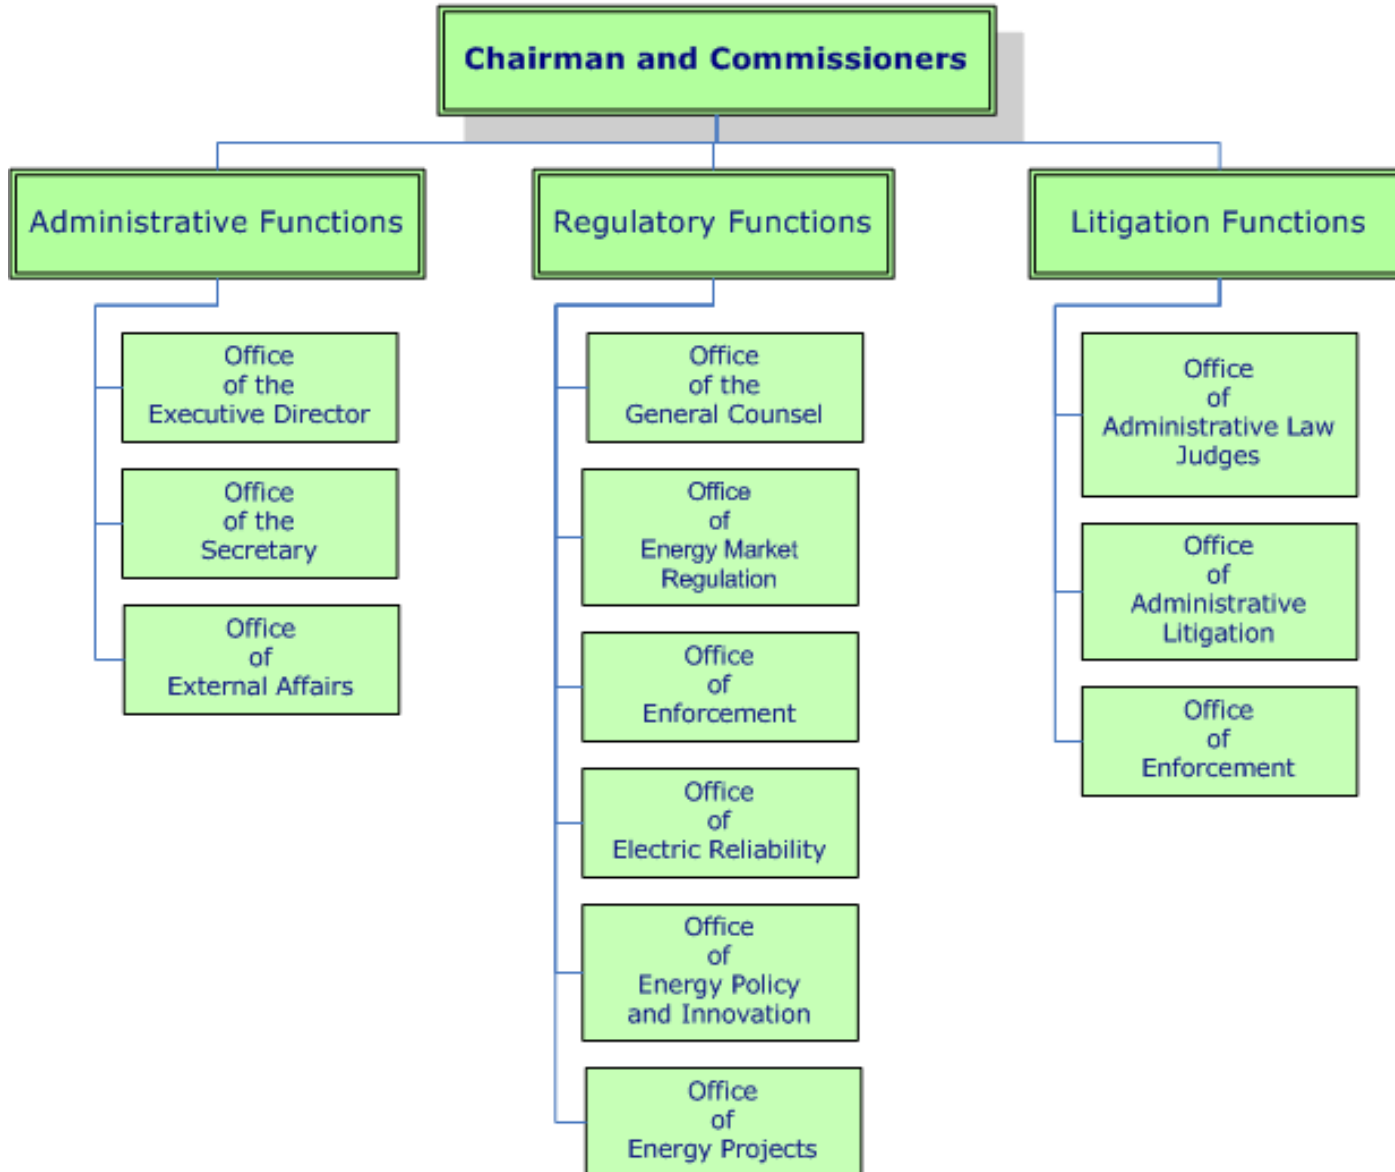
Chairman and Commissioners

Administrative Functions

Office of the Executive Director

Office of the Secretary

Office of External Affairs

Regulatory Functions

Office of the General Counsel

Office of Energy Market Regulation

Office of Enforcement

Office of Electric Reliability

Office of Energy Policy and Innovation

Office of Energy Projects

Litigation Functions

Office of Administrative Law Judges

Office of Administrative Litigation

Office of Enforcement